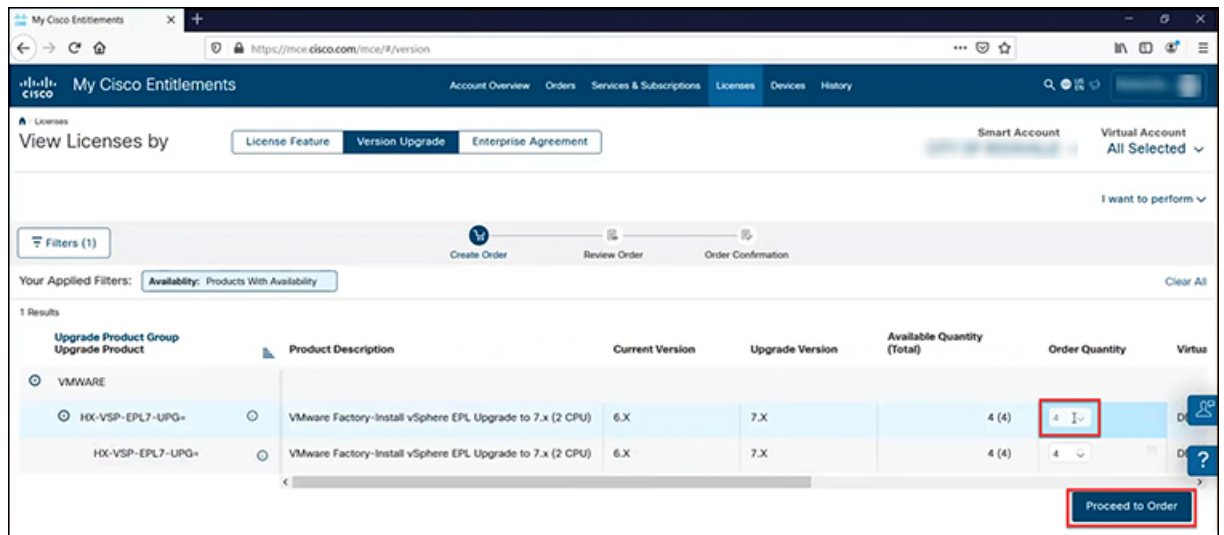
My Cisco Entitlements

https://mce.cisco.com/mce/#/version

cisco My Cisco Entitlements

Account Overview Orders Services & Subscriptions Licenses Devices History

Licenses

View Licenses by

License Feature Version Upgrade Enterprise Agreement

Smart Account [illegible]

Virtual Account All Selected

I want to perform

Filters (1)

Create Order Review Order Order Confirmation

Your Applied Filters: Availability: Products With Availability

Clear All

1 Results

| Upgrade Product Group Upgrade Product | Product Description | Current Version | Upgrade Version | Available Quantity (Total) | Order Quantity | Virtua |
|---|---|---|---|---|---|---|
| VMWARE | | | | | | |
| HX-VSP-EPL7-UPG= | VMware Factory-Install vSphere EPL Upgrade to 7.x (2 CPU) | 6.X | 7.X | 4 (4) | 4 | D |
| HX-VSP-EPL7-UPG= | VMware Factory-Install vSphere EPL Upgrade to 7.x (2 CPU) | 6.X | 7.X | 4 (4) | 4 | D |

Proceed to Order